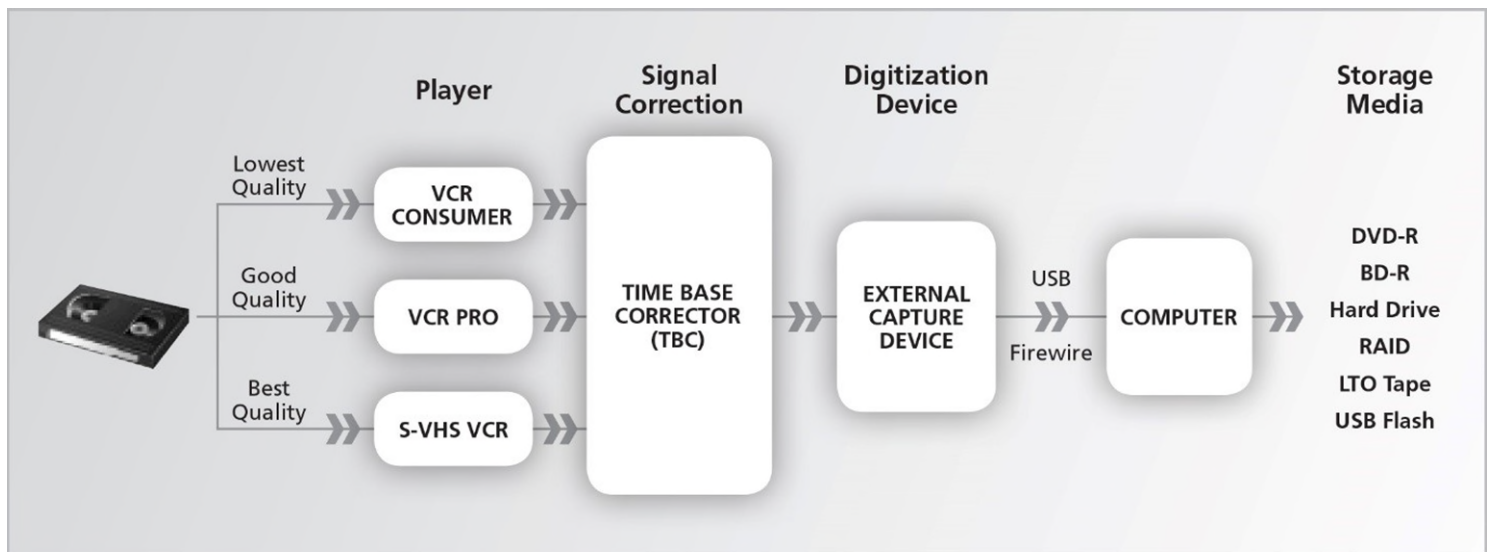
Player

Signal Correction

Digitization Device

Storage Media

Lowest Quality

VCR CONSUMER

Good Quality

VCR PRO

Best Quality

S-VHS VCR

TIME BASE CORRECTOR (TBC)

EXTERNAL CAPTURE DEVICE

USB

Firewire

COMPUTER

DVD-R
BD-R
Hard Drive
RAID
LTO Tape
USB Flash